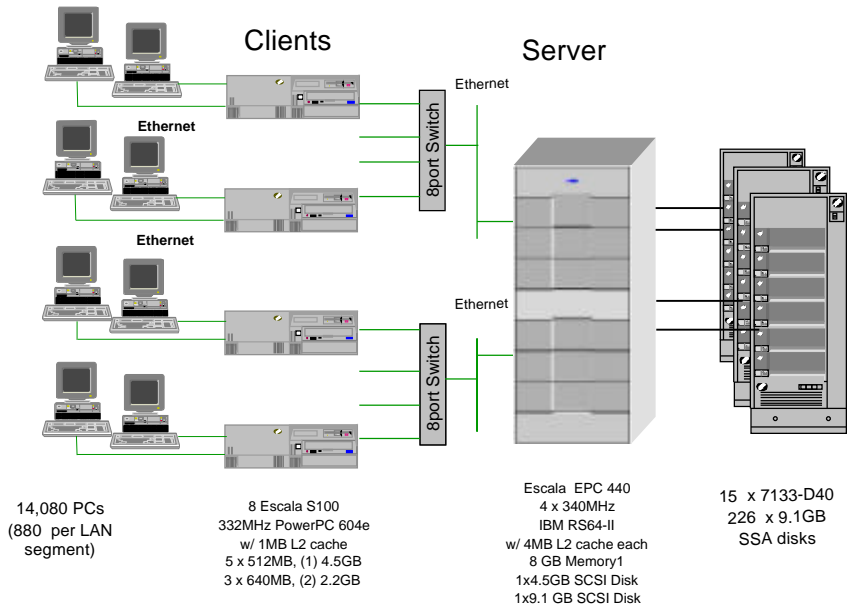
Clients

Server

Ethernet

Ethernet

8port Switch

Ethernet

Ethernet

8port Switch

14,080 PCs (880 per LAN segment)

8 Escala S100
332MHz PowerPC 604e
w/ 1MB L2 cache
5 x 512MB, (1) 4.5GB
3 x 640MB, (2) 2.2GB

Escala EPC 440
4 x 340MHz
IBM RS64-II
w/ 4MB L2 cache each
8 GB Memory1
1x4.5GB SCSI Disk
1x9.1 GB SCSI Disk

15 x 7133-D40
226 x 9.1GB
SSA disks